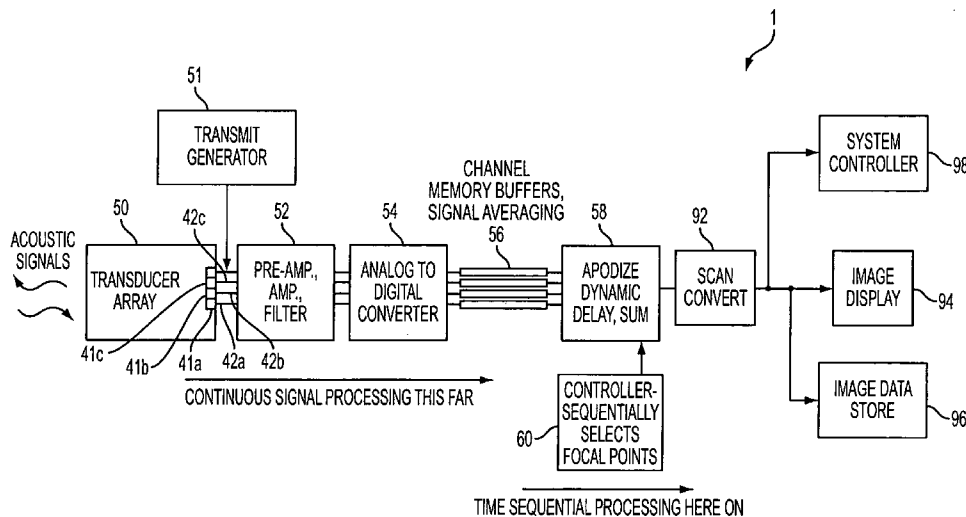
1

51

TRANSMIT GENERATOR

50

52

54

CHANNEL MEMORY BUFFERS, SIGNAL AVERAGING

58

92

SYSTEM CONTROLLER

98

ACOUSTIC SIGNALS

42c

TRANSDUCER ARRAY

PRE-AMP., AMP., FILTER

ANALOG TO DIGITAL CONVERTER

56

APODIZE DYNAMIC DELAY, SUM

SCAN CONVERT

IMAGE DISPLAY

94

41c

41b

41a

42a

42b

CONTINUOUS SIGNAL PROCESSING THIS FAR

CONTROLLER-SEQUENTIALLY SELECTS FOCAL POINTS

60

IMAGE DATA STORE

96

TIME SEQUENTIAL PROCESSING HERE ON